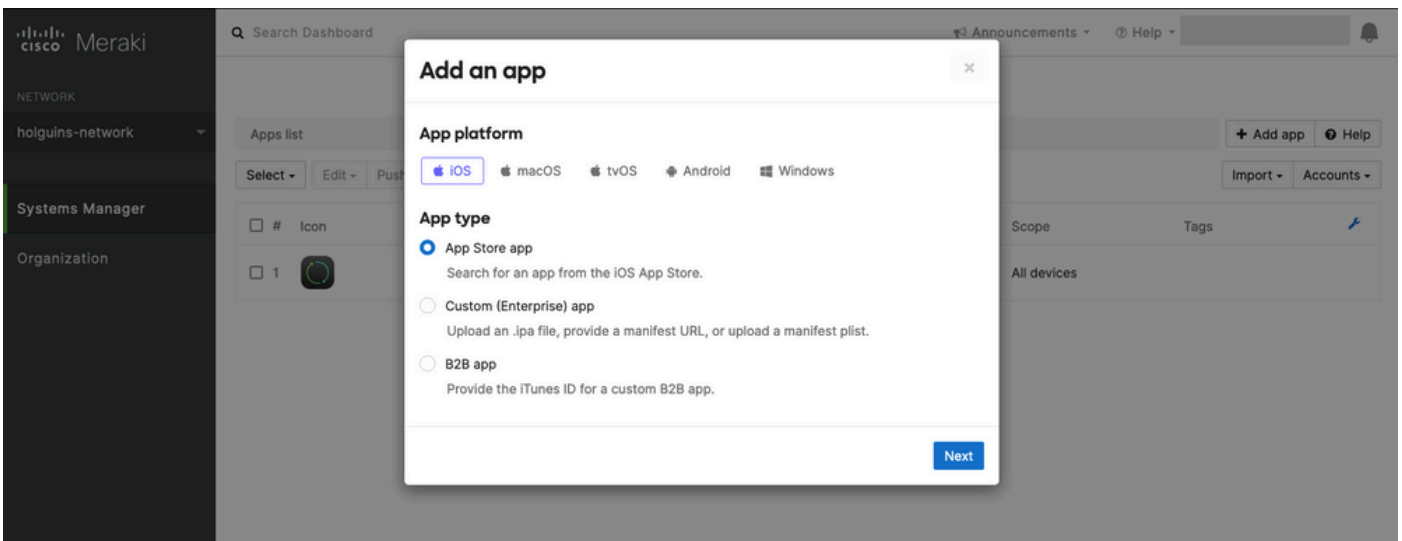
cisco Meraki

NETWORK

holguins-network

Systems Manager

Organization

Search Dashboard

Announcements ▾ Help ▾

Apps list

+ Add app Help

Select ▾ Edit ▾ Push

Import ▾ Accounts ▾

☐ # Icon

Scope Tags

☐ 1

All devices

Add an app

×

App platform

iOS macOS tvOS Android Windows

App type

App Store app

Search for an app from the iOS App Store.

Custom (Enterprise) app

Upload an .ipa file, provide a manifest URL, or upload a manifest plist.

B2B app

Provide the iTunes ID for a custom B2B app.

Next